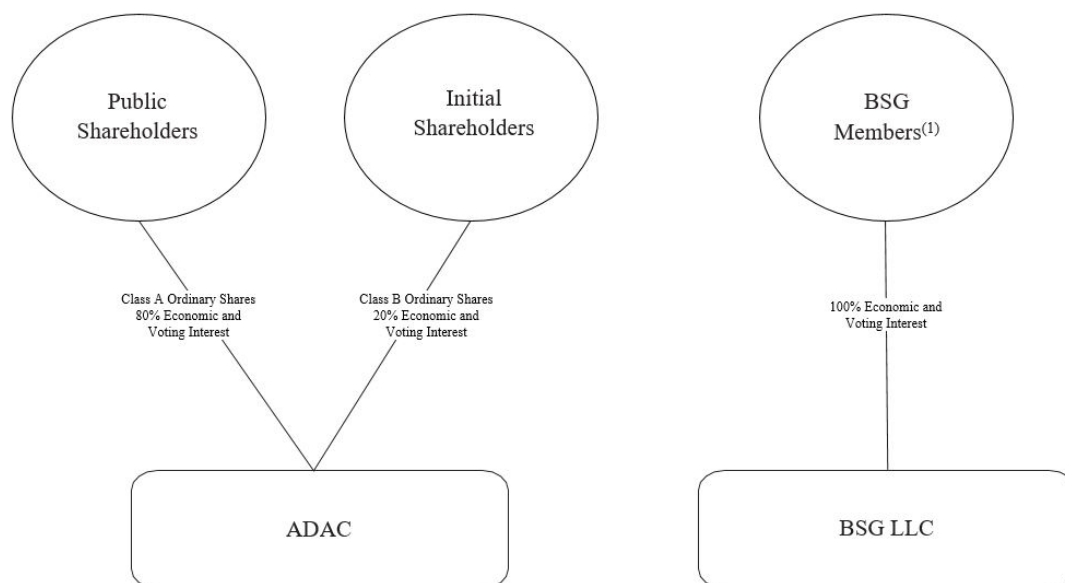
Public Shareholders

Initial Shareholders

BSG Members$^{(1)}$

Class A Ordinary Shares 80% Economic and Voting Interest

Class B Ordinary Shares 20% Economic and Voting Interest

100% Economic and Voting Interest

ADAC

BSG LLC